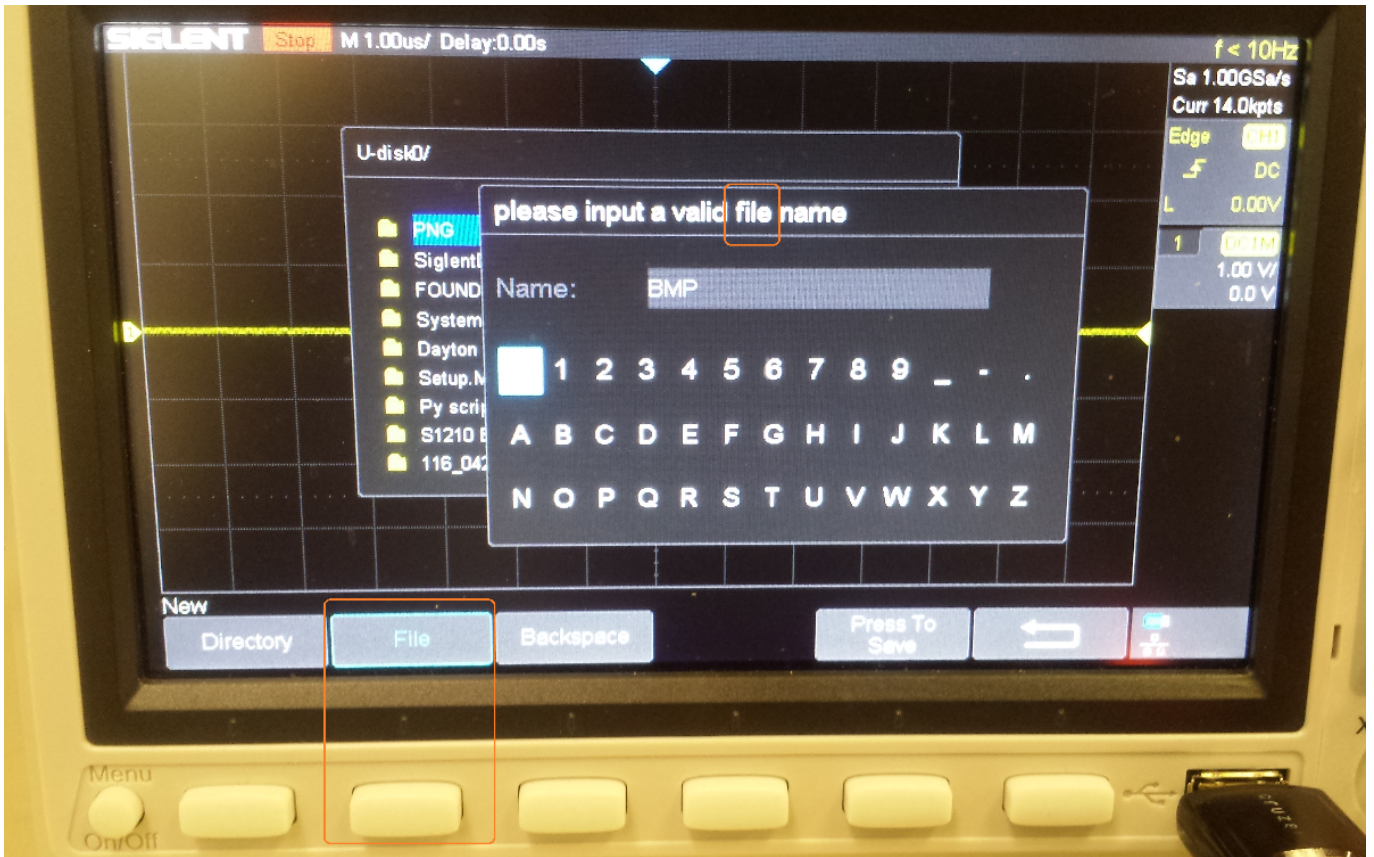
SIGLENT Stop M 1.00us/ Delay:0.00s

f < 10Hz
Sa 1.00GSa/s
Curr 14.0kpts
Edge CH1
DC
L 0.00V
1 DC1M
1.00 V/
0.0 V

U-disk0/
PNG
SiglentB
FOUND
System
Dayton
Setup.M
Py scrip
S1210 E
116_042

please input a valid file name
Name: BMP

1 2 3 4 5 6 7 8 9 _ - .
A B C D E F G H I J K L M
N O P Q R S T U V W X Y Z

New
Directory
File
Backspace
Press To Save

Menu
On/Off
cruzer